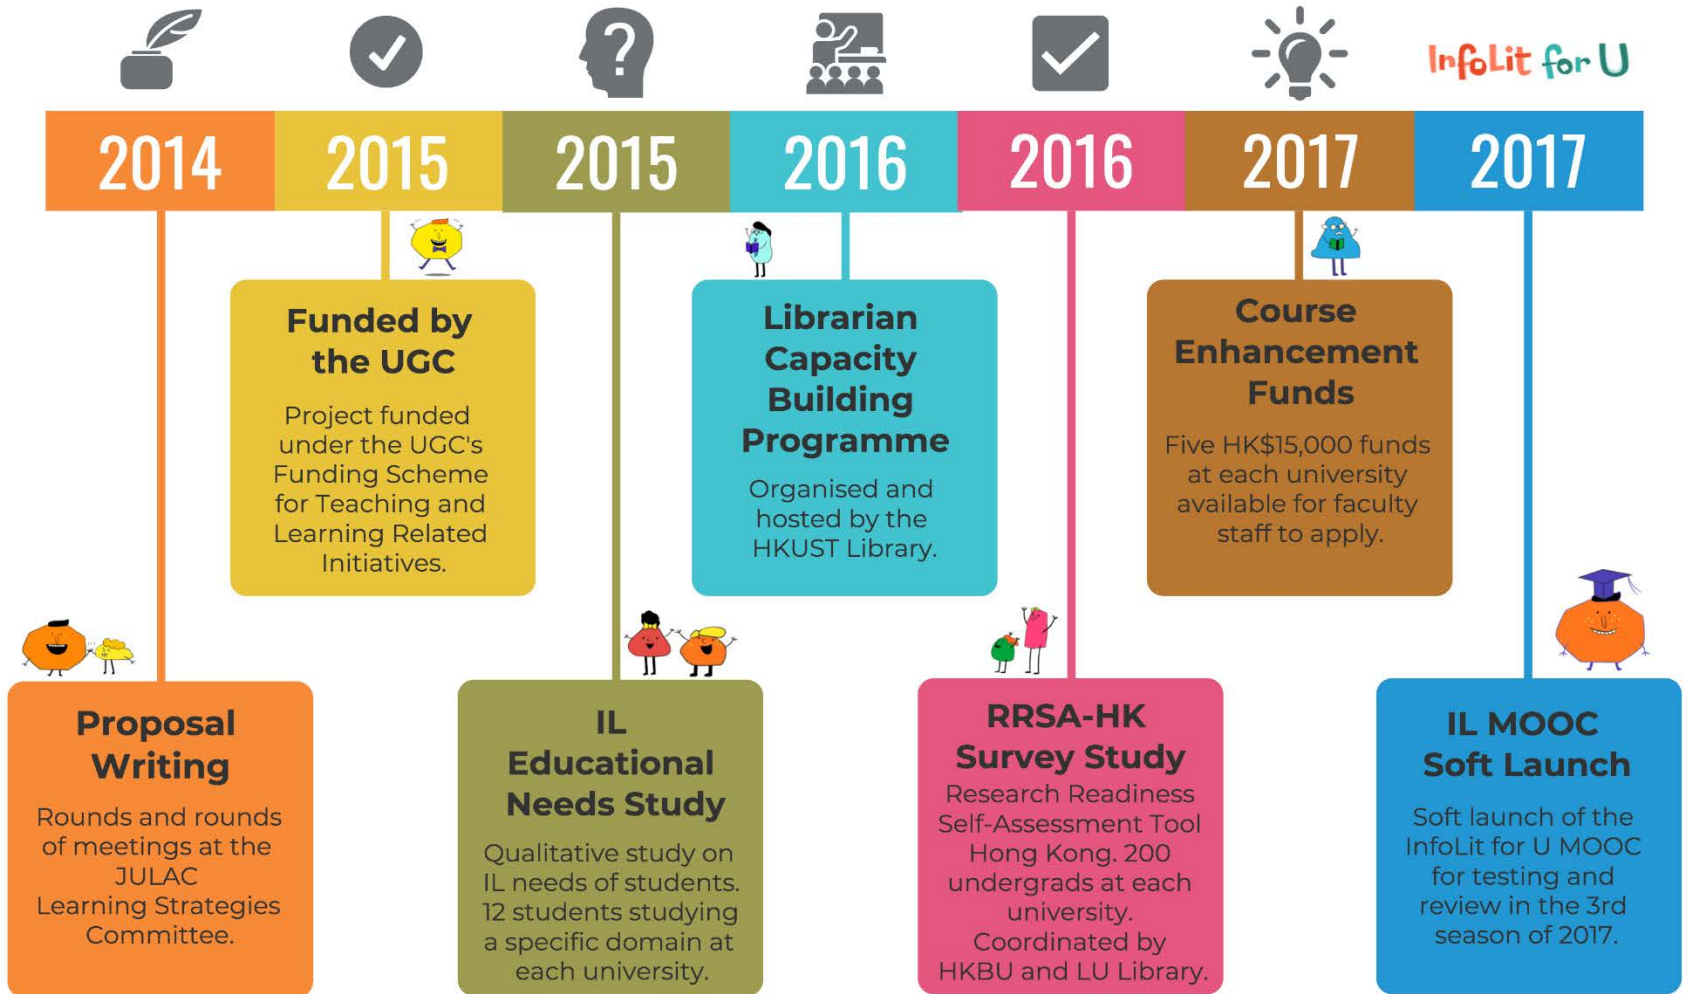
InfoLit for U

2014

2015

2015

2016

2016

2017

2017

Funded by the UGC

Project funded under the UGC's Funding Scheme for Teaching and Learning Related Initiatives.

Librarian Capacity Building Programme

Organised and hosted by the HKUST Library.

Course Enhancement Funds

Five HK$15,000 funds at each university available for faculty staff to apply.

Proposal Writing

Rounds and rounds of meetings at the JULAC Learning Strategies Committee.

IL Educational Needs Study

Qualitative study on IL needs of students. 12 students studying a specific domain at each university.

RRSA-HK Survey Study

Research Readiness Self-Assessment Tool Hong Kong. 200 undergrads at each university. Coordinated by HKBU and LU Library.

IL MOOC Soft Launch

Soft launch of the InfoLit for U MOOC for testing and review in the 3rd season of 2017.